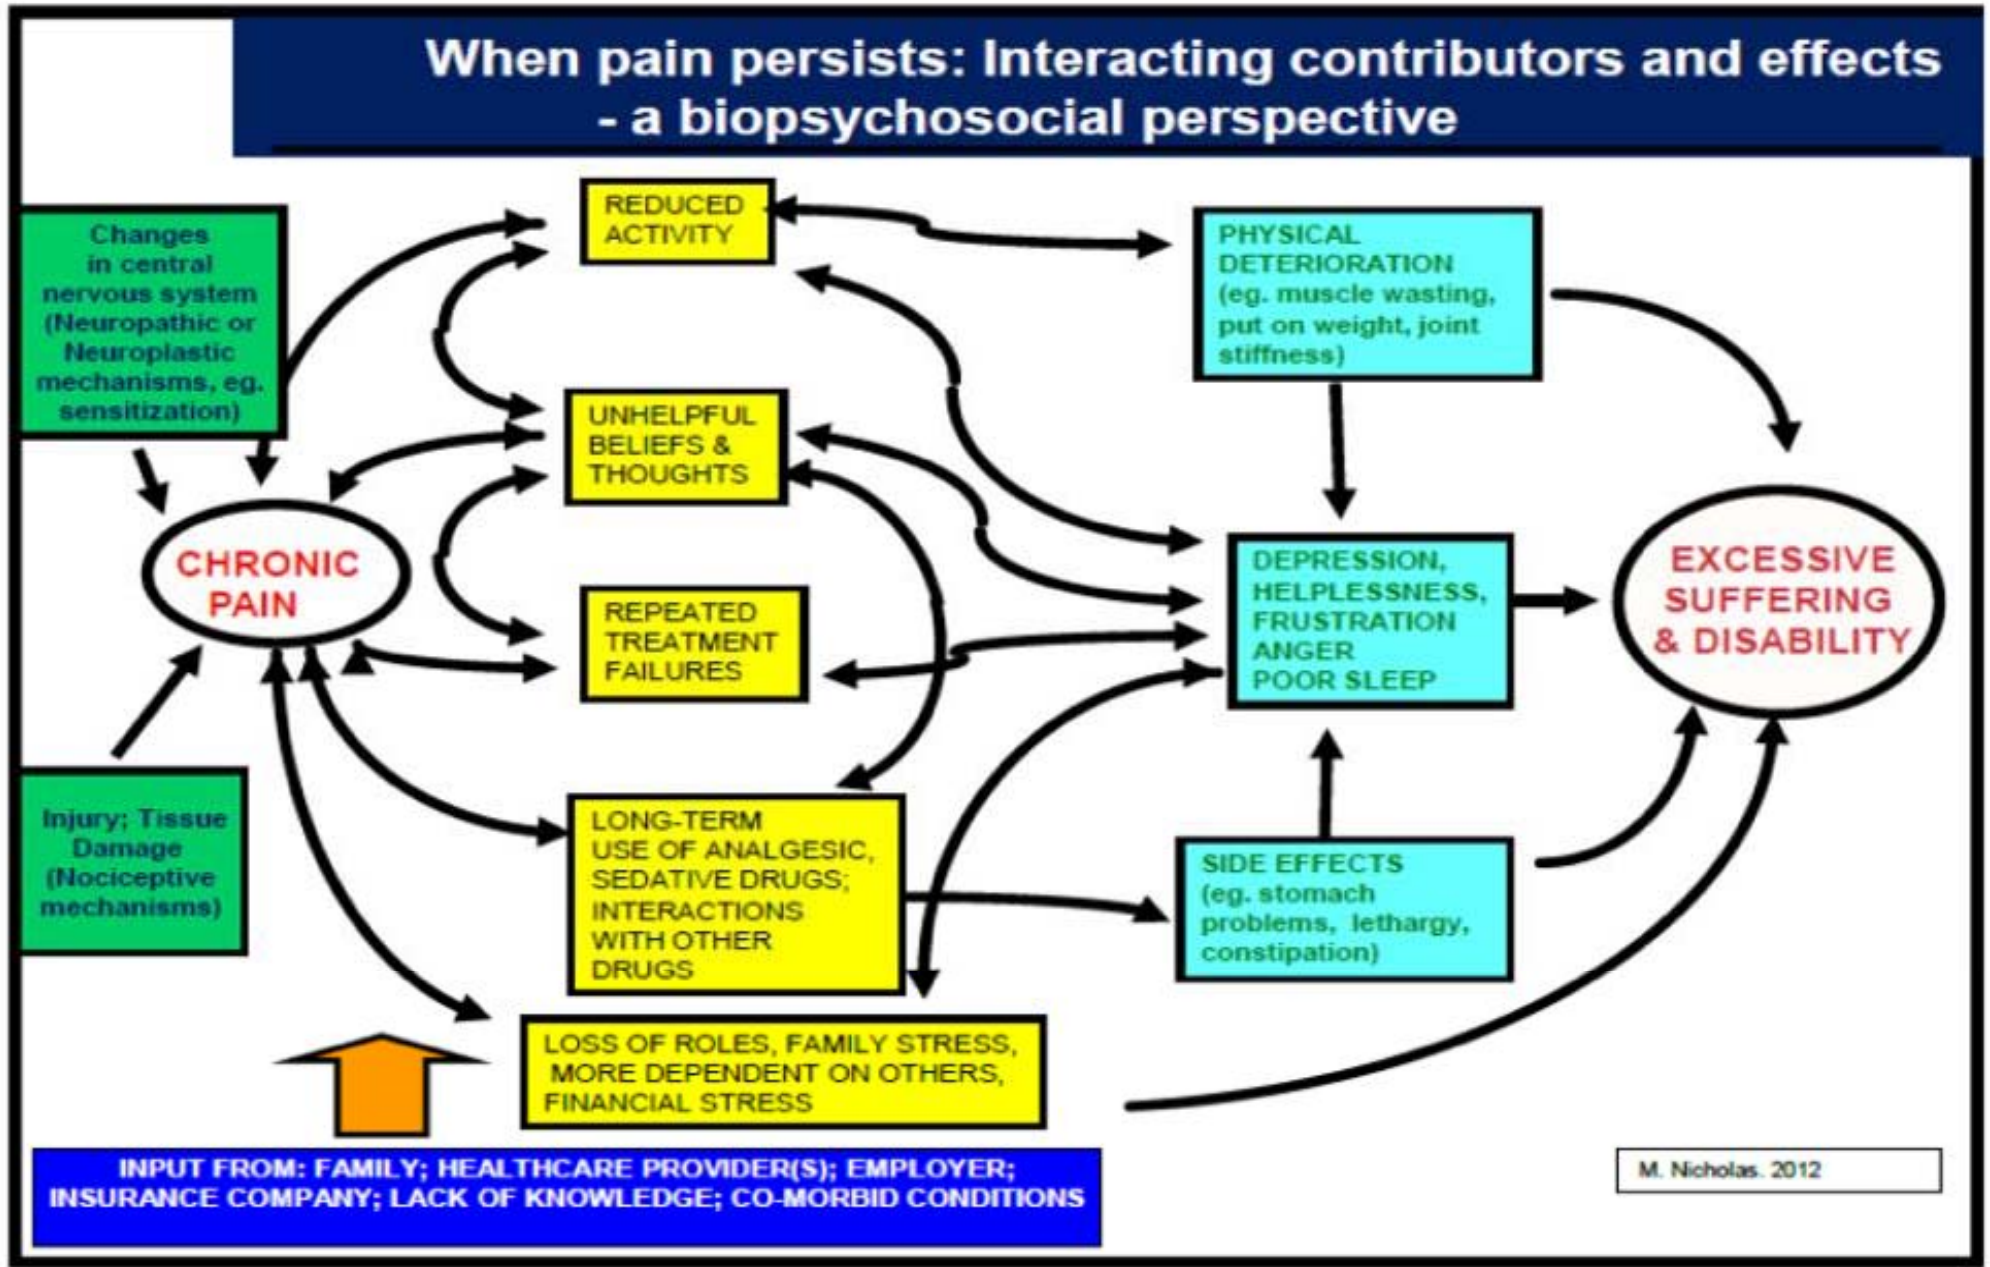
When pain persists: Interacting contributors and effects - a biopsychosocial perspective

Changes in central nervous system (Neuropathic or Neuroplastic mechanisms, eg. sensitization)

REDUCED ACTIVITY

PHYSICAL DETERIORATION (eg. muscle wasting, put on weight, joint stiffness)

UNHELPFUL BELIEFS & THOUGHTS

CHRONIC PAIN

DEPRESSION, HELPLESSNESS, FRUSTRATION ANGER POOR SLEEP

EXCESSIVE SUFFERING & DISABILITY

REPEATED TREATMENT FAILURES

Injury; Tissue Damage (Nociceptive mechanisms)

LONG-TERM USE OF ANALGESIC, SEDATIVE DRUGS; INTERACTIONS WITH OTHER DRUGS

SIDE EFFECTS (eg. stomach problems, lethargy, constipation)

LOSS OF ROLES, FAMILY STRESS, MORE DEPENDENT ON OTHERS, FINANCIAL STRESS

INPUT FROM: FAMILY; HEALTHCARE PROVIDER(S); EMPLOYER; INSURANCE COMPANY; LACK OF KNOWLEDGE; CO-MORBID CONDITIONS

M. Nicholas. 2012